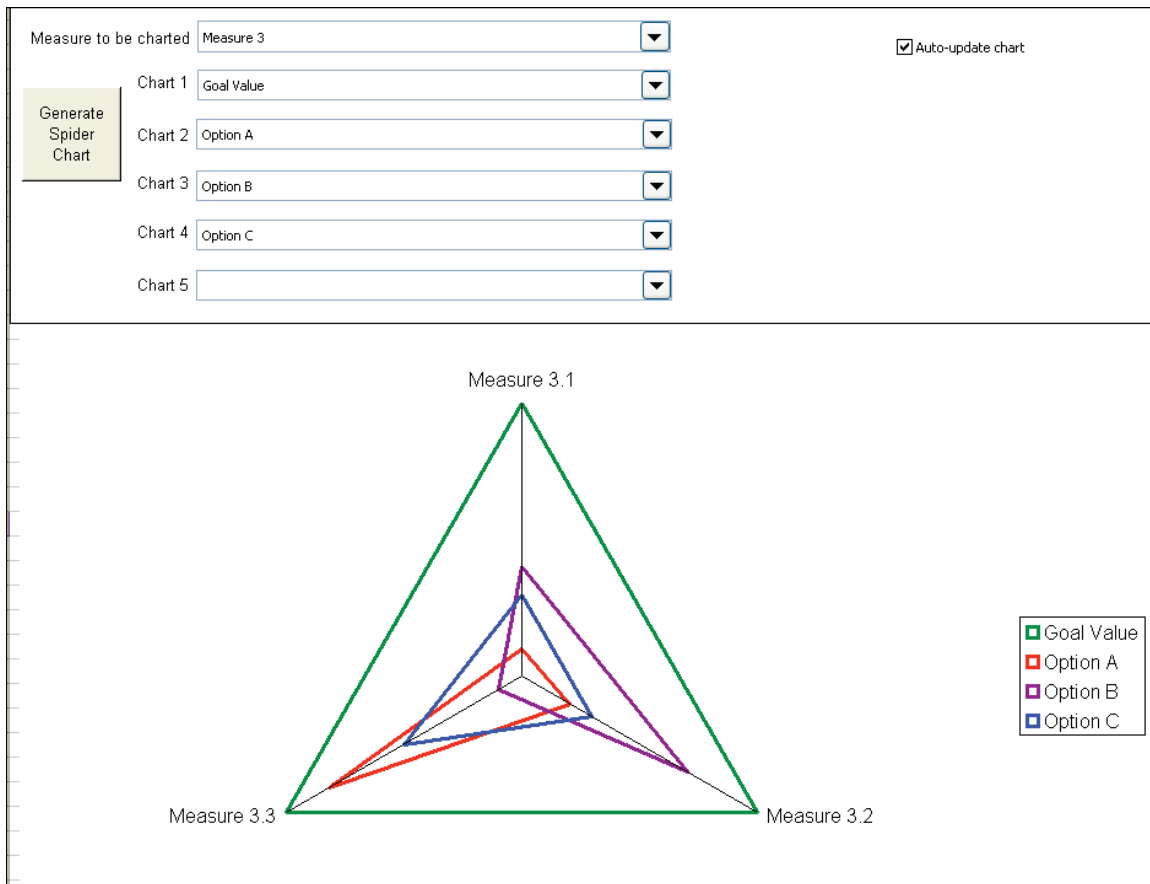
Measure to be charted Measure 3

Auto-update chart

Generate Spider Chart

Chart 1 Goal Value

Chart 2 Option A

Chart 3 Option B

Chart 4 Option C

Chart 5

Measure 3.1

Measure 3.3

Measure 3.2

Goal Value
Option A
Option B
Option C